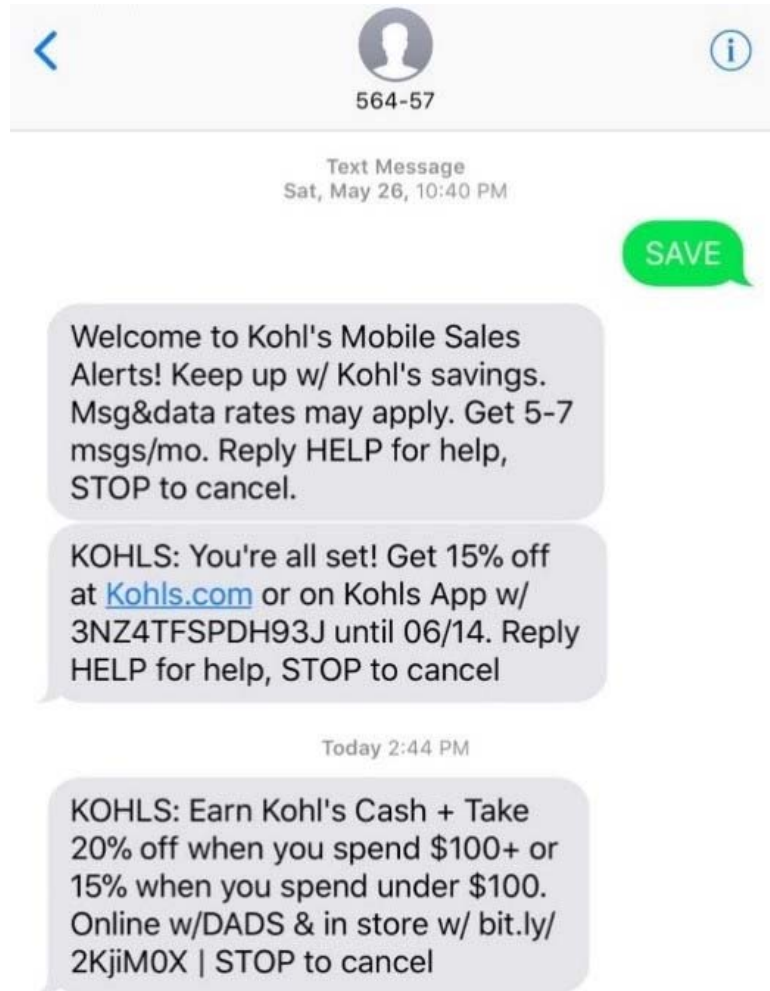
564-57

Text Message
Sat, May 26, 10:40 PM

SAVE

Welcome to Kohl's Mobile Sales Alerts! Keep up w/ Kohl's savings. Msg&data rates may apply. Get 5-7 msgs/mo. Reply HELP for help, STOP to cancel.

KOHLS: You're all set! Get 15% off at Kohls.com or on Kohls App w/ 3NZ4TFSPDH93J until 06/14. Reply HELP for help, STOP to cancel

Today 2:44 PM

KOHLS: Earn Kohl's Cash + Take 20% off when you spend $100+ or 15% when you spend under $100. Online w/DADS & in store w/ bit.ly/ 2KjiM0X | STOP to cancel